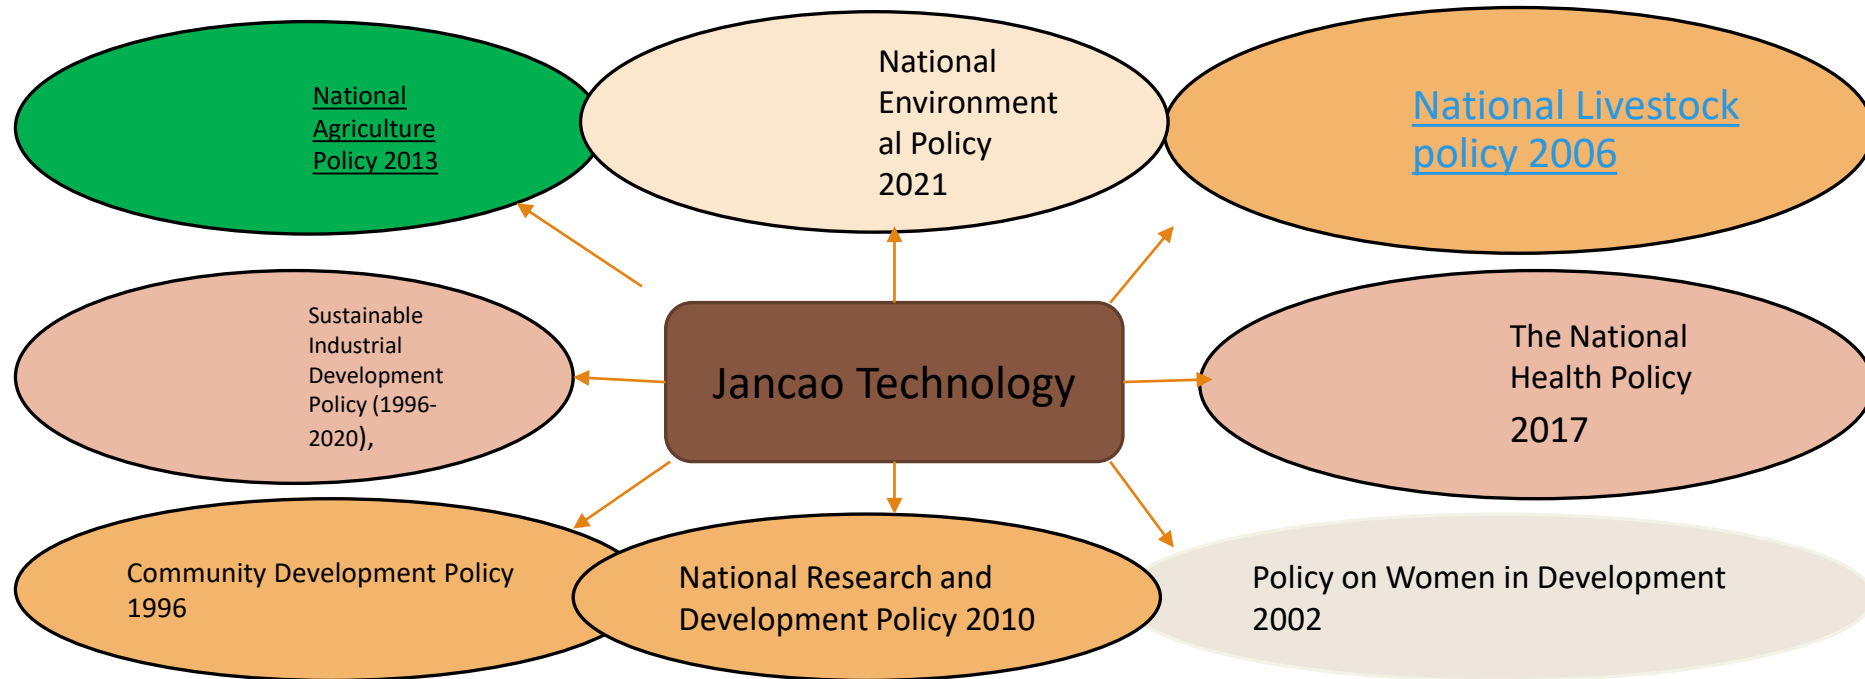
National Agriculture Policy 2013

National Environmental Policy 2021

National Livestock policy 2006

Sustainable Industrial Development Policy (1996-2020),

Jancao Technology

The National Health Policy 2017

Community Development Policy 1996

National Research and Development Policy 2010

Policy on Women in Development 2002